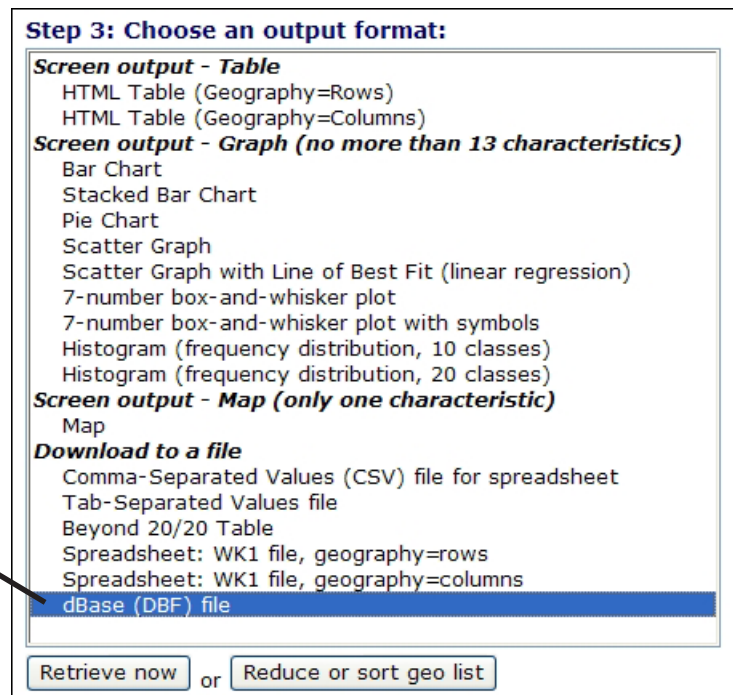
Step 3: Choose an output format:

Screen output - Table
HTML Table (Geography=Rows)
HTML Table (Geography=Columns)
Screen output - Graph (no more than 13 characteristics)
Bar Chart
Stacked Bar Chart
Pie Chart
Scatter Graph
Scatter Graph with Line of Best Fit (linear regression)
7-number box-and-whisker plot
7-number box-and-whisker plot with symbols
Histogram (frequency distribution, 10 classes)
Histogram (frequency distribution, 20 classes)
Screen output - Map (only one characteristic)
Map
Download to a file
Comma-Separated Values (CSV) file for spreadsheet
Tab-Separated Values file
Beyond 20/20 Table
Spreadsheet: WK1 file, geography=rows
Spreadsheet: WK1 file, geography=columns
dBase (DBF) file

Retrieve now or Reduce or sort geo list